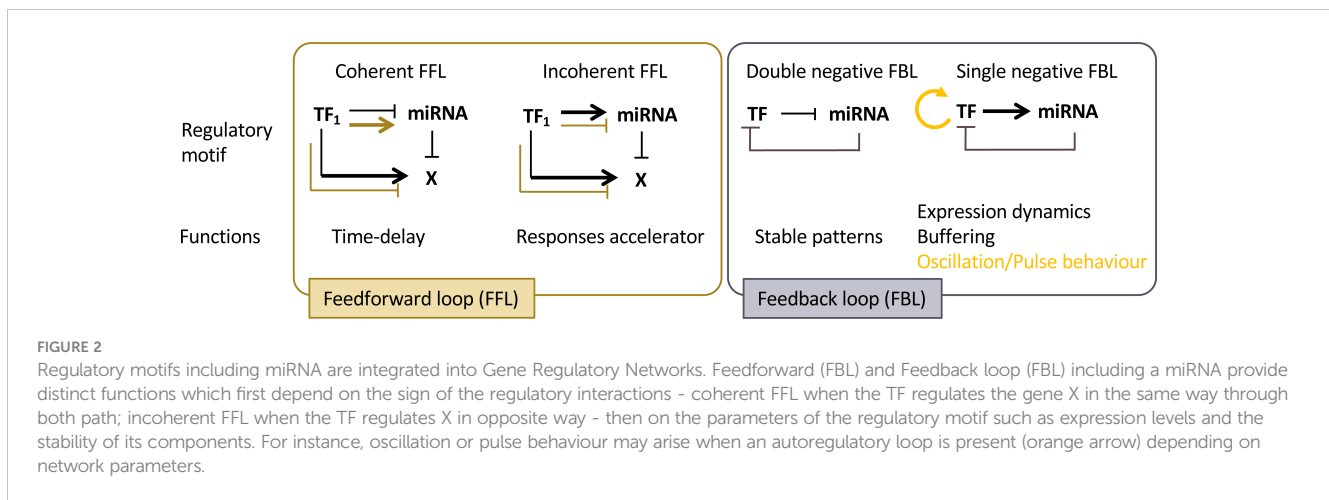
Regulatory motif

Functions

Coherent FFL

$TF_1$ miRNA

X

Time-delay

Incoherent FFL

$TF_1$ miRNA

X

Responses accelerator

Feedforward loop (FFL)

Double negative FBL

TF miRNA

Stable patterns

Single negative FBL

TF miRNA

Expression dynamics
Buffering
Oscillation/Pulse behaviour

Feedback loop (FBL)

FIGURE 2
Regulatory motifs including miRNA are integrated into Gene Regulatory Networks. Feedforward (FBL) and Feedback loop (FBL) including a miRNA provide distinct functions which first depend on the sign of the regulatory interactions - coherent FFL when the TF regulates the gene X in the same way through both path; incoherent FFL when the TF regulates X in opposite way - then on the parameters of the regulatory motif such as expression levels and the stability of its components. For instance, oscillation or pulse behaviour may arise when an autoregulatory loop is present (orange arrow) depending on network parameters.